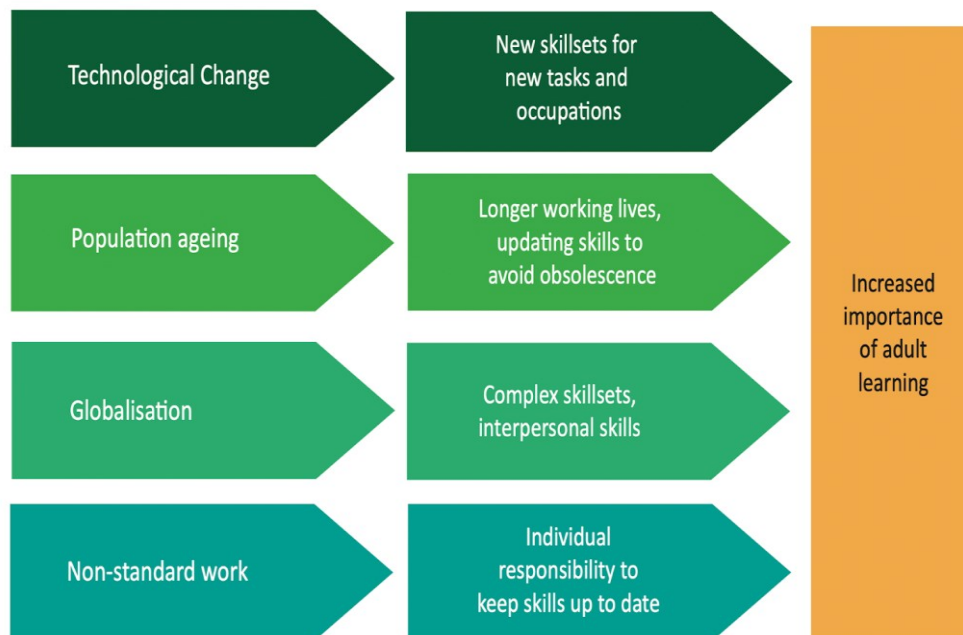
Technological Change

New skillsets for new tasks and occupations

Population ageing

Longer working lives, updating skills to avoid obsolescence

Globalisation

Complex skillsets, interpersonal skills

Non-standard work

Individual responsibility to keep skills up to date

Increased importance of adult learning